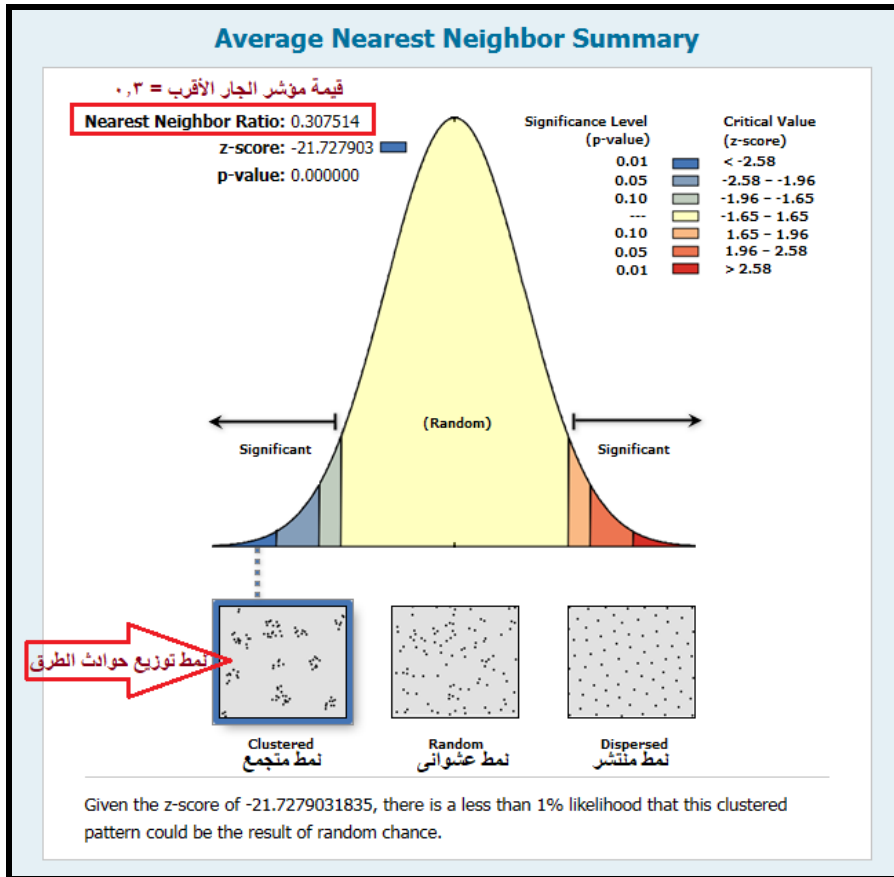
Average Nearest Neighbor Summary

قيمة مؤشر الجار الأقرب = ٠,٣

Nearest Neighbor Ratio: 0.307514

z-score: -21.727903

p-value: 0.000000

| Significance Level (p-value) | Critical Value (z-score) |
|---|---|
| 0.01 | < -2.58 |
| 0.05 | -2.58 - -1.96 |
| 0.10 | -1.96 - -1.65 |
| --- | -1.65 - 1.65 |
| 0.10 | 1.65 - 1.96 |
| 0.05 | 1.96 - 2.58 |
| 0.01 | > 2.58 |

Significant

(Random)

Significant

نمط توزيع حوادث الطرق

Clustered
نمط متجمع

Random
نمط عشوائى

Dispersed
نمط منتشر

Given the z-score of -21.7279031835, there is a less than 1% likelihood that this clustered pattern could be the result of random chance.